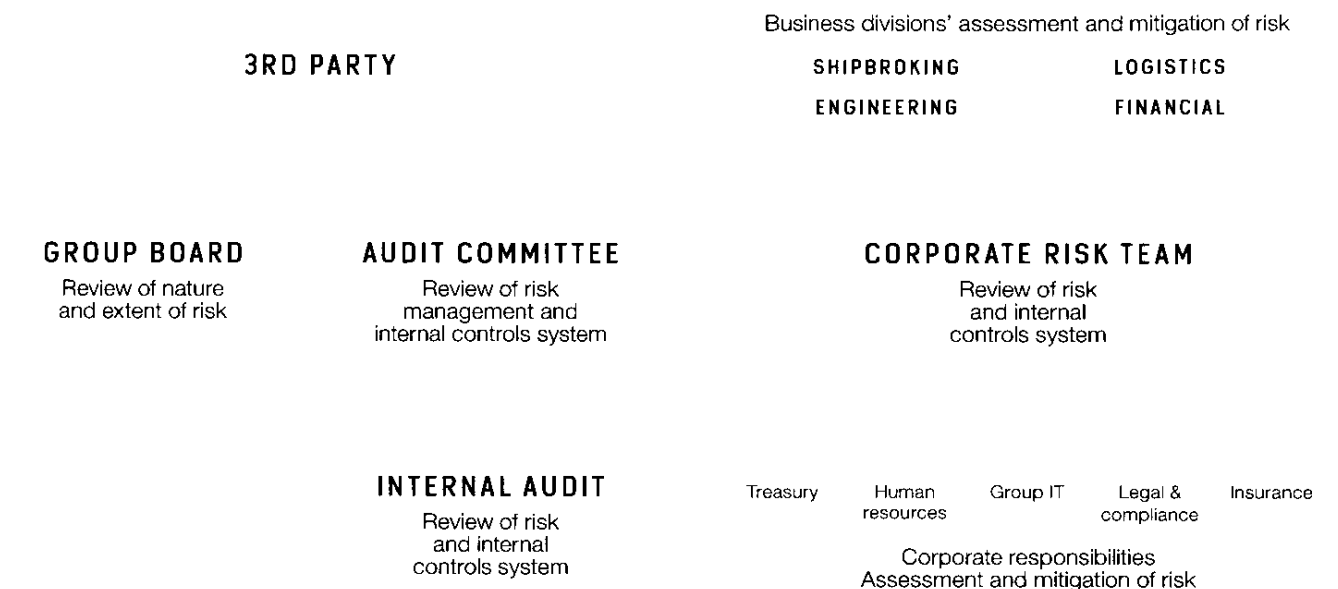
Business divisions' assessment and mitigation of risk

3RD PARTY

SHIPBROKING

LOGISTICS

ENGINEERING

FINANCIAL

GROUP BOARD
Review of nature and extent of risk

AUDIT COMMITTEE
Review of risk management and internal controls system

CORPORATE RISK TEAM
Review of risk and internal controls system

INTERNAL AUDIT
Review of risk and internal controls system

Treasury

Human resources

Group IT

Legal & compliance

Insurance

Corporate responsibilities
Assessment and mitigation of risk